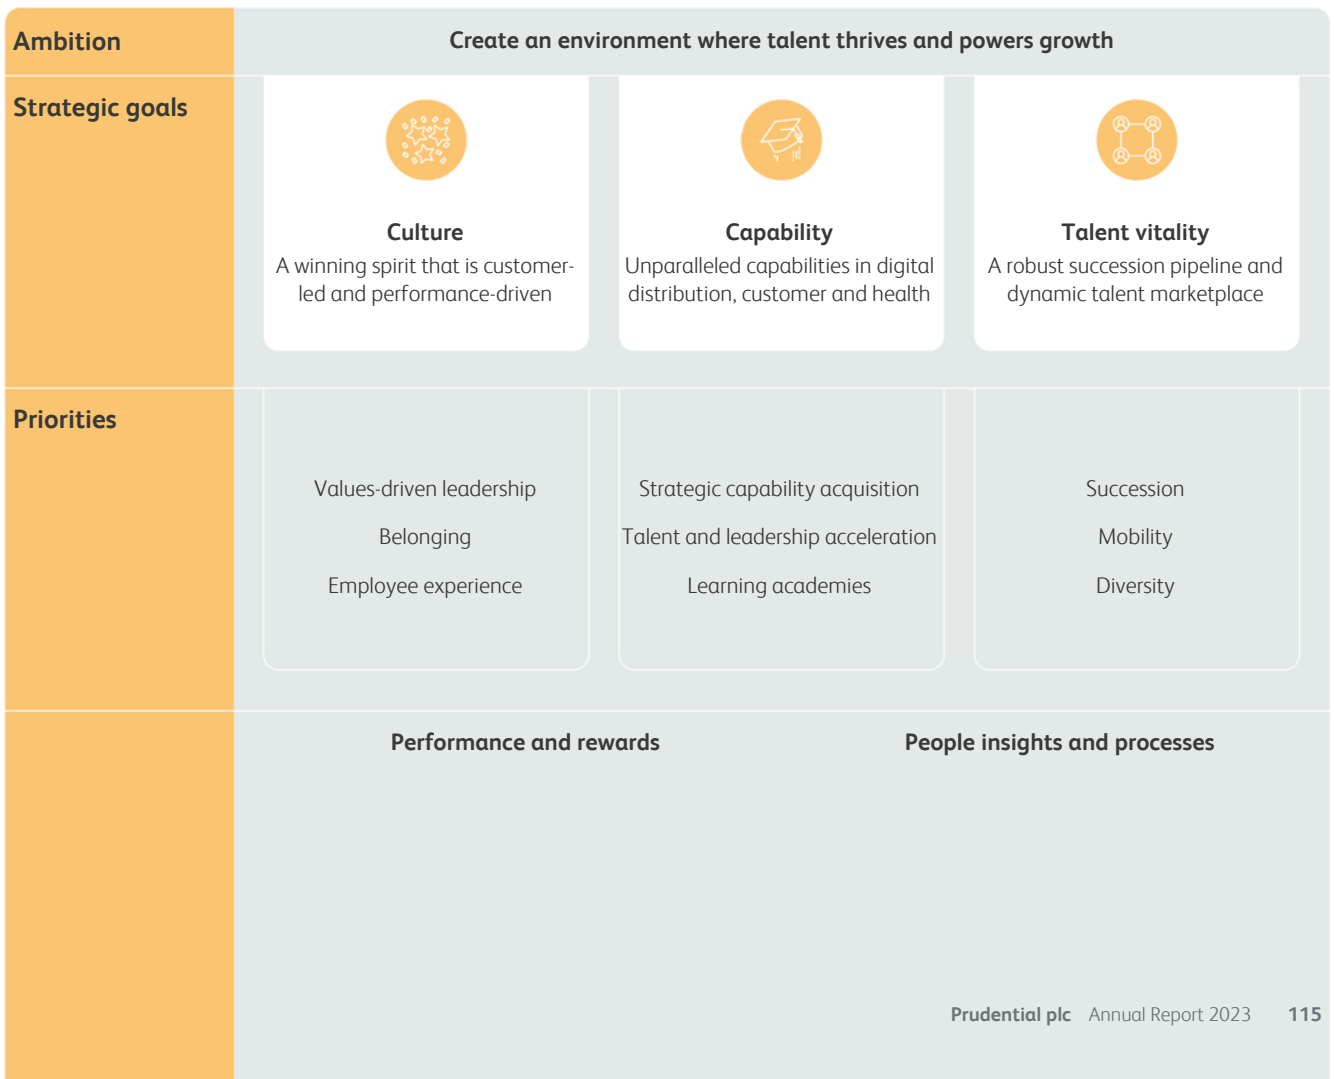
Ambition

Create an environment where talent thrives and powers growth

Strategic goals

Culture
A winning spirit that is customer-led and performance-driven

Capability
Unparalleled capabilities in digital distribution, customer and health

Talent vitality
A robust succession pipeline and dynamic talent marketplace

Priorities

Values-driven leadership

Belonging

Employee experience

Strategic capability acquisition

Talent and leadership acceleration

Learning academies

Succession

Mobility

Diversity

Performance and rewards

People insights and processes

Prudential plc Annual Report 2023 115